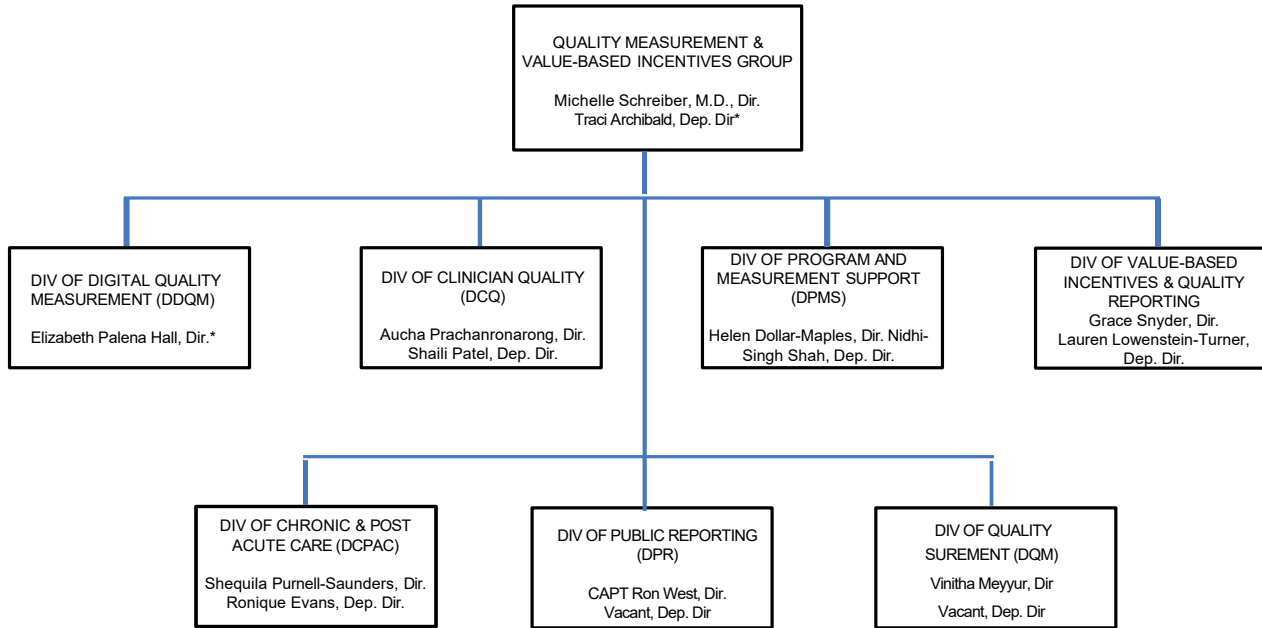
QUALITY MEASUREMENT & VALUE-BASED INCENTIVES GROUP

Michelle Schreiber, M.D., Dir.
Traci Archibald, Dep. Dir*

DIV OF DIGITAL QUALITY MEASUREMENT (DDQM)

Elizabeth Palena Hall, Dir.*

DIV OF CLINICIAN QUALITY (DCQ)

Aucha Prachanronarong, Dir.
Shaili Patel, Dep. Dir.

DIV OF PROGRAM AND MEASUREMENT SUPPORT (DPMS)

Helen Dollar-Maples, Dir. Nidhi-Singh Shah, Dep. Dir.

DIV OF VALUE-BASED INCENTIVES & QUALITY REPORTING
Grace Snyder, Dir.
Lauren Lowenstein-Turner, Dep. Dir.

DIV OF CHRONIC & POST ACUTE CARE (DCPAC)

Shequila Purnell-Saunders, Dir.
Ronique Evans, Dep. Dir.

DIV OF PUBLIC REPORTING (DPR)

CAPT Ron West, Dir.
Vacant, Dep. Dir

DIV OF QUALITY SUREMENT (DQM)

Vinitha Meyyur, Dir
Vacant, Dep. Dir